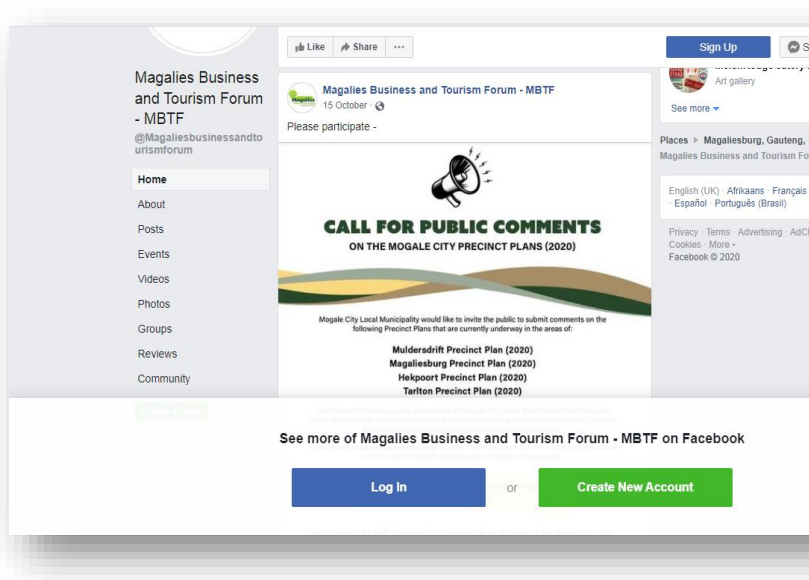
Magalies Business and Tourism Forum - MBTF
@Magaliesbusinessandtourismforum

Home
About
Posts
Events
Videos
Photos
Groups
Reviews
Community
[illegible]

Like Share ···

Magalies Business and Tourism Forum - MBTF
15 October ·

Please participate -

CALL FOR PUBLIC COMMENTS
ON THE MOGALE CITY PRECINCT PLANS (2020)

Mogale City Local Municipality would like to invite the public to submit comments on the following Precinct Plans that are currently underway in the areas of:

Muldersdrift Precinct Plan (2020)
Magaliesburg Precinct Plan (2020)
Hekpoort Precinct Plan (2020)
Tarlton Precinct Plan (2020)

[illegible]

Sign Up S

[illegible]
Art gallery

See more

Places ▸ Magaliesburg, Gauteng, Magalies Business and Tourism Fo

English (UK) · Afrikaans · Français · Español · Português (Brasil)

Privacy · Terms · Advertising · AdCh Cookies · More · Facebook © 2020

See more of Magalies Business and Tourism Forum - MBTF on Facebook

Log In or Create New Account